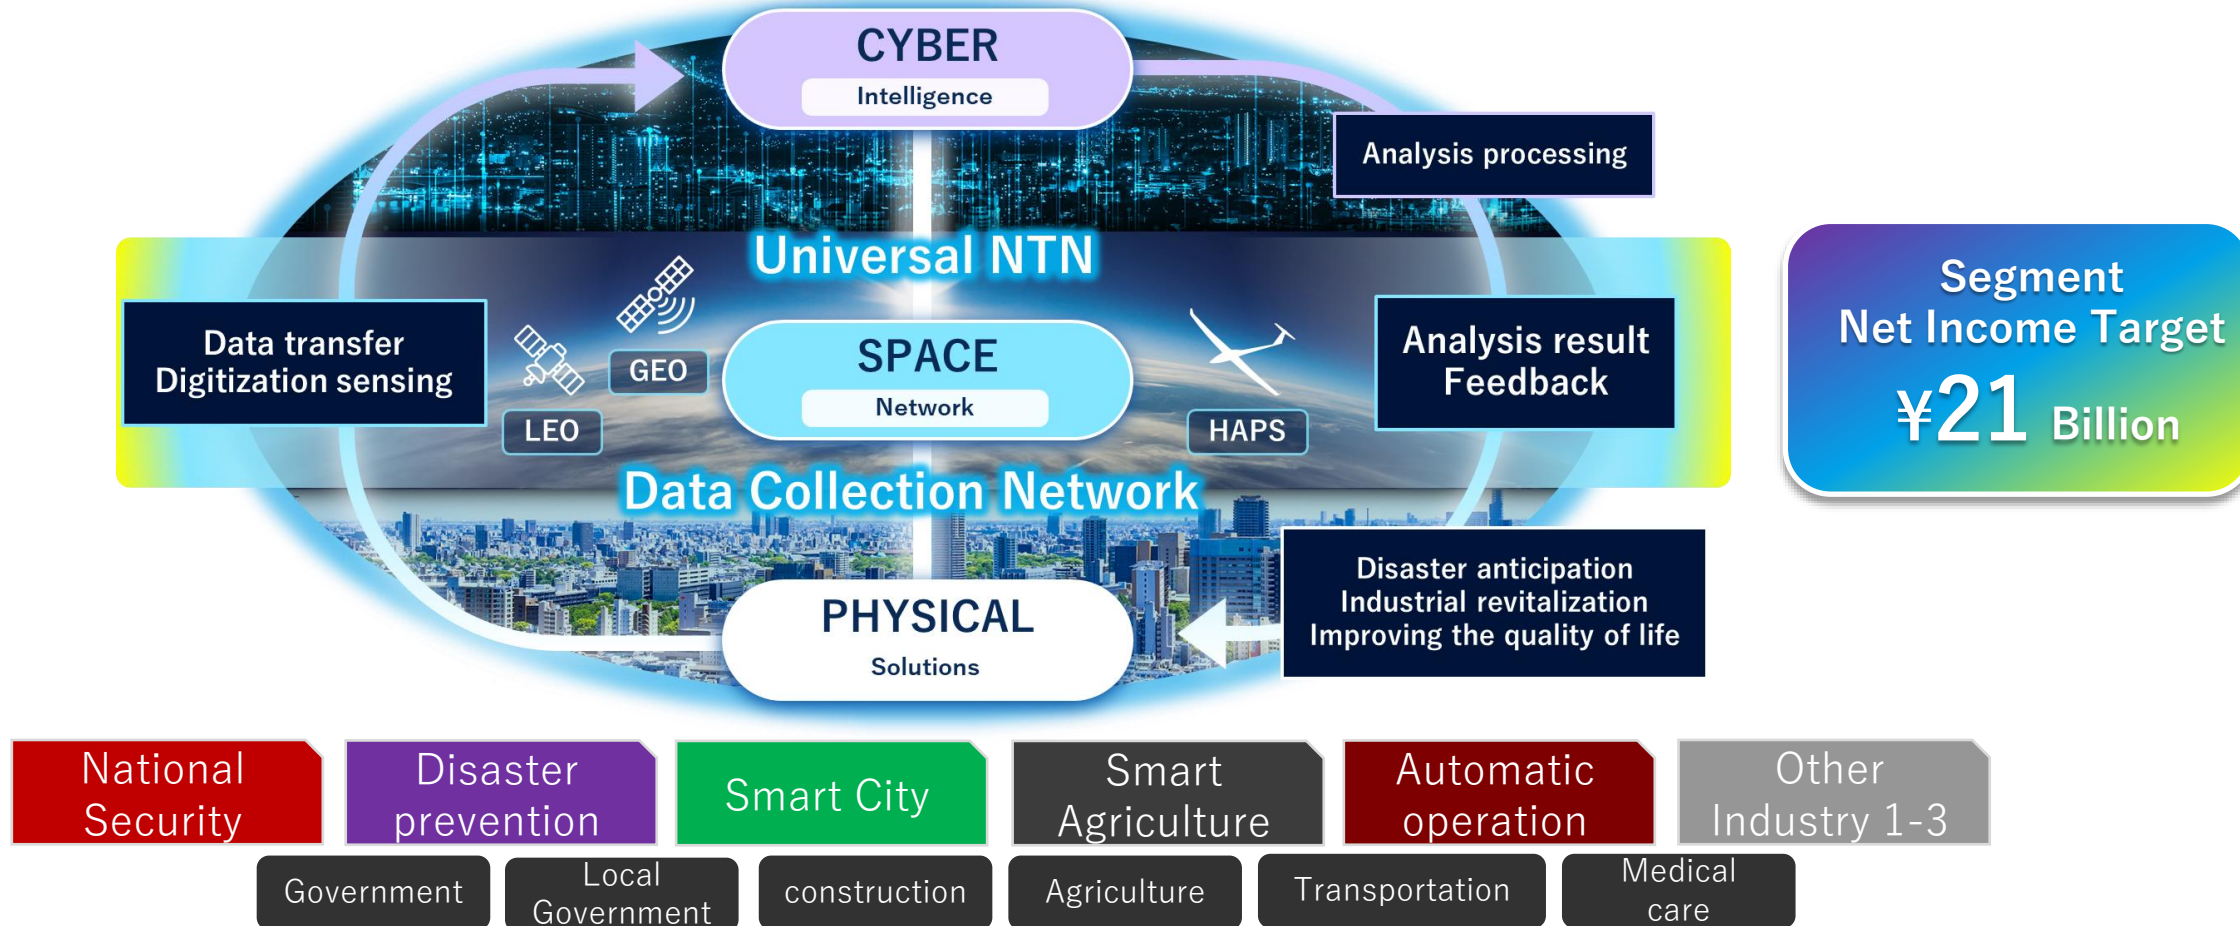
CYBER
Intelligence

Analysis processing

Universal NTN

Data transfer
Digitization sensing

GEO

LEO

SPACE
Network

HAPS

Analysis result
Feedback

Segment
Net Income Target
¥21 Billion

Data Collection Network

PHYSICAL
Solutions

Disaster anticipation
Industrial revitalization
Improving the quality of life

National Security

Disaster prevention

Smart City

Smart Agriculture

Automatic operation

Other Industry 1-3

Government

Local Government

construction

Agriculture

Transportation

Medical care